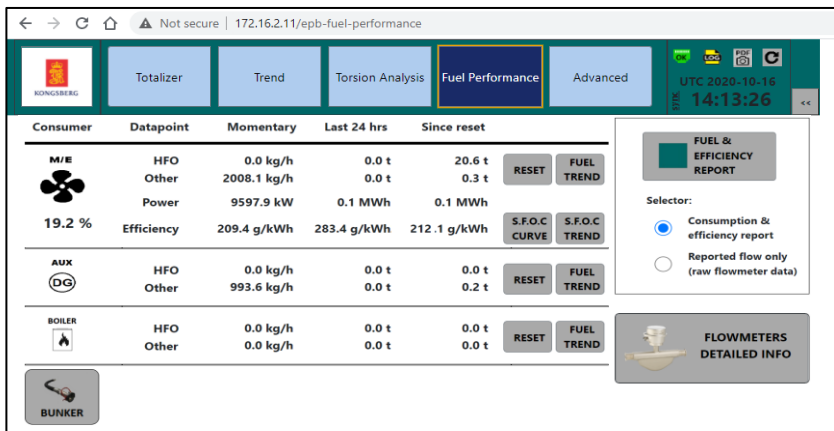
Not secure | 172.16.2.11/epb-fuel-performance

KONGSBERG

Totalizer | Trend | Torsion Analysis | Fuel Performance | Advanced

OK LOG PDF

UTC 2020-10-16
STBY 14:13:26

<<

| Consumer | Datapoint | Momentary | Last 24 hrs | Since reset | | |
|---|---|---|---|---|---|---|
| M/E | HFO | 0.0 kg/h | 0.0 t | 20.6 t | RESET | FUEL TREND |
| | Other | 2008.1 kg/h | 0.0 t | 0.3 t | | |
| | Power | 9597.9 kW | 0.1 MWh | 0.1 MWh | | |
| 19.2 % | Efficiency | 209.4 g/kWh | 283.4 g/kWh | 212.1 g/kWh | S.F.O.C CURVE | S.F.O.C TREND |
| AUX DG | HFO | 0.0 kg/h | 0.0 t | 0.0 t | RESET | FUEL TREND |
| | Other | 993.6 kg/h | 0.0 t | 0.2 t | | |
| BOILER | HFO | 0.0 kg/h | 0.0 t | 0.0 t | RESET | FUEL TREND |
| | Other | 0.0 kg/h | 0.0 t | 0.0 t | | |

BUNKER

FUEL & EFFICIENCY REPORT

Selector:
Consumption & efficiency report
Reported flow only (raw flowmeter data)

FLOWMETERS DETAILED INFO